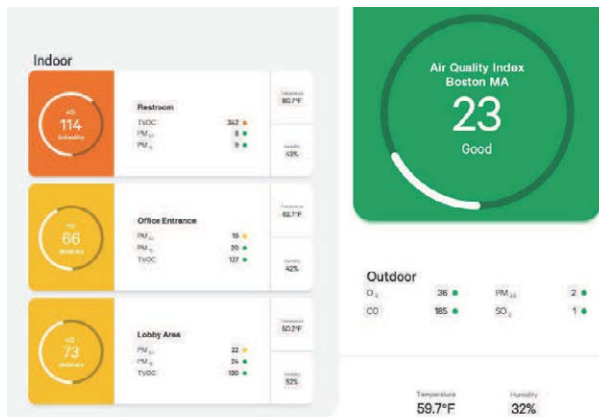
Indoor

AQI
114
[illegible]

Restroom
TVOC 343
PM 10 8
PM 2.5 9

Temperature
60.7°F

Humidity
43%

AQI
66
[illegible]

Office Entrance
PM 10 19
PM 2.5 20
TVOC 137

Temperature
62.7°F

Humidity
42%

AQI
73
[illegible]

Lobby Area
PM 10 22
PM 2.5 24
TVOC 180

Temperature
60.2°F

Humidity
52%

Air Quality Index
Boston MA
23
Good

Outdoor
$O_3$ 26
PM 2.5 2
CO 185
$SO_2$ 1

Temperature
59.7°F

Humidity
32%